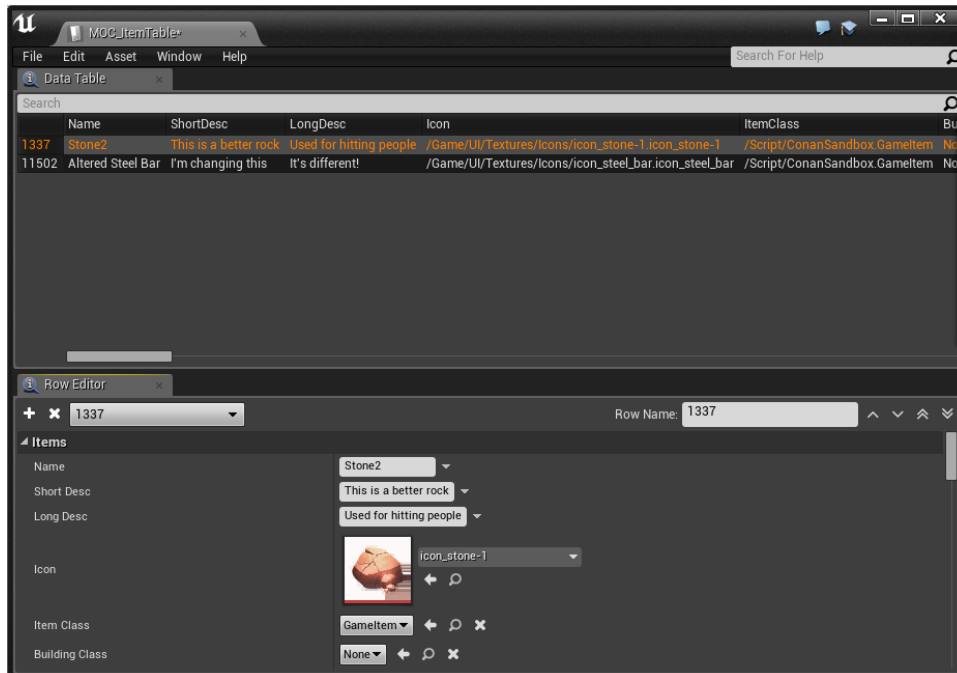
MOC_ItemTable*

File Edit Asset Window Help

Search For Help

Data Table

Search

|  | Name | ShortDesc | LongDesc | Icon | ItemClass | Bu |
|---|---|---|---|---|---|---|
| 1337 | Stone2 | This is a better rock | Used for hitting people | /Game/UI/Textures/Icons/icon_stone-1.icon_stone-1 | /Script/ConanSandbox.GameItem | No |
| 11502 | Altered Steel Bar | I'm changing this | It's different! | /Game/UI/Textures/Icons/icon_steel_bar.icon_steel_bar | /Script/ConanSandbox.GameItem | No |

Row Editor

1337

Row Name: 1337

Items

Name Stone2

Short Desc This is a better rock

Long Desc Used for hitting people

Icon icon_stone-1

Item Class GameItem

Building Class None